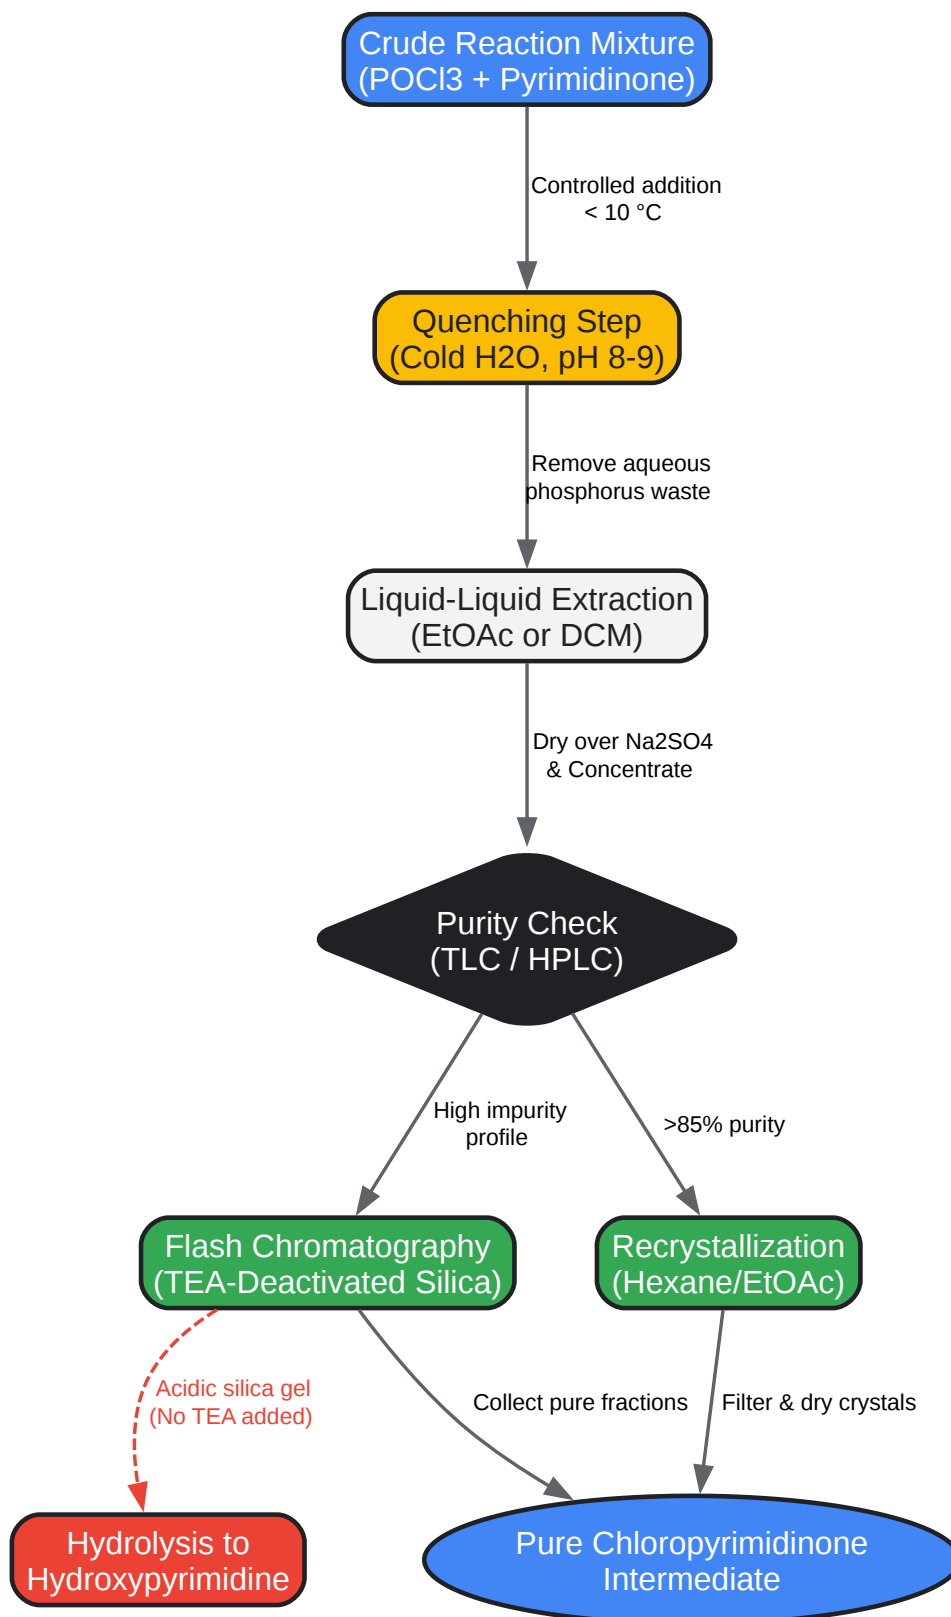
Crude Reaction Mixture (POCl3 + Pyrimidinone)

Controlled addition < 10 °C

Quenching Step (Cold H2O, pH 8-9)

Remove aqueous phosphorus waste

Liquid-Liquid Extraction (EtOAc or DCM)

Dry over Na2SO4 & Concentrate

Purity Check (TLC / HPLC)

High impurity profile

>85% purity

Flash Chromatography (TEA-Deactivated Silica)

Recrystallization (Hexane/EtOAc)

Acidic silica gel (No TEA added)

Collect pure fractions

Filter & dry crystals

Hydrolysis to Hydroxypyrimidine

Pure Chloropyrimidinone Intermediate